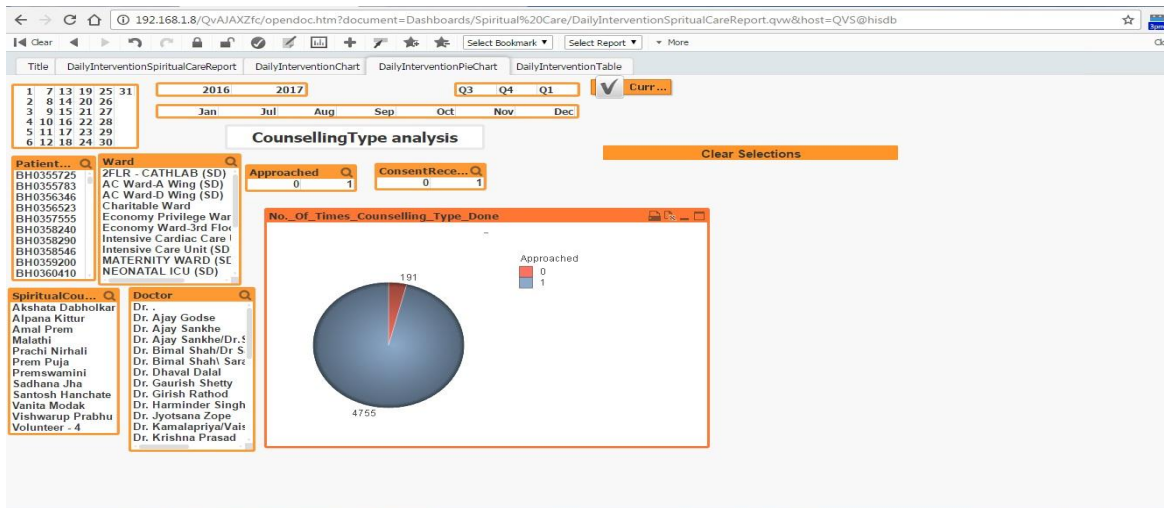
192.168.1.8/QvAJAXZfc/opendoc.htm?document=Dashboards/Spiritual%20Care/DailyInterventionSpritualCareReport.qvw&host=QVS@hisdb

Clear Select Bookmark ▾ Select Report ▾ ▾ More

Title DailyInterventionSpiritualCareReport DailyInterventionChart DailyInterventionPieChart DailyInterventionTable

| 1 | 7 | 13 | 19 | 25 | 31 |
|---|---|---|---|---|---|
| 2 | 8 | 14 | 20 | 26 | |
| 3 | 9 | 15 | 21 | 27 | |
| 4 | 10 | 16 | 22 | 28 | |
| 5 | 11 | 17 | 23 | 29 | |
| 6 | 12 | 18 | 24 | 30 | |

2016 2017

Jan Jul Aug Sep Oct Nov Dec

Q3 Q4 Q1

Curr...

CounsellingType analysis

Clear Selections

Patient...
BH0355725
BH0355783
BH0356346
BH0356523
BH0357555
BH0358240
BH0358290
BH0358546
BH0359200
BH0360410

Ward
2FLR - CATHLAB (SD)
AC Ward-A Wing (SD)
AC Ward-D Wing (SD)
Charitable Ward
Economy Privilege War
Economy Ward-3rd Flo
Intensive Cardiac Care
Intensive Care Unit (SD
MATERNITY WARD (SD
NEONATAL ICU (SD)

Approached
0 1

ConsentRece...
0 1

No._Of_Times_Counselling_Type_Done

Approached
0
1

191

4755

SpiritualCou...
Akshata Dabholkar
Alpana Kittur
Amal Prem
Malathi
Prachi Nirhali
Prem Puja
Premswamini
Sadhana Jha
Santosh Hanchate
Vanita Modak
Vishwarup Prabhu
Volunteer - 4

Doctor
Dr. .
Dr. Ajay Godse
Dr. Ajay Sankhe
Dr. Ajay Sankhe/Dr.S
Dr. Bimal Shah/Dr S
Dr. Bimal Shah\ Sara
Dr. Dhaval Dalal
Dr. Gaurish Shetty
Dr. Girish Rathod
Dr. Harminder Singh
Dr. Jyotsana Zope
Dr. Kamalapriya/Vais
Dr. Krishna Prasad